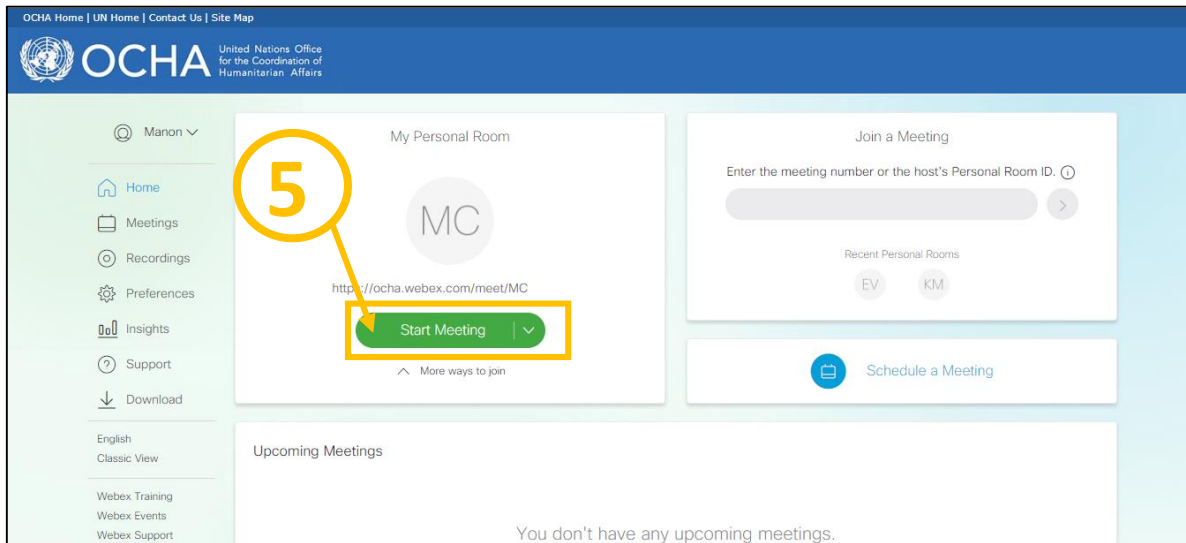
OCHA Home | UN Home | Contact Us | Site Map

OCHA United Nations Office for the Coordination of Humanitarian Affairs

Manon

Home
Meetings
Recordings
Preferences
Insights
Support
Download

English
Classic View

Webex Training
Webex Events
Webex Support

My Personal Room

5

MC

https://ocha.webex.com/meet/MC

Start Meeting

More ways to join

Join a Meeting

Enter the meeting number or the host's Personal Room ID.

Recent Personal Rooms

EV KM

Schedule a Meeting

Upcoming Meetings

You don't have any upcoming meetings.